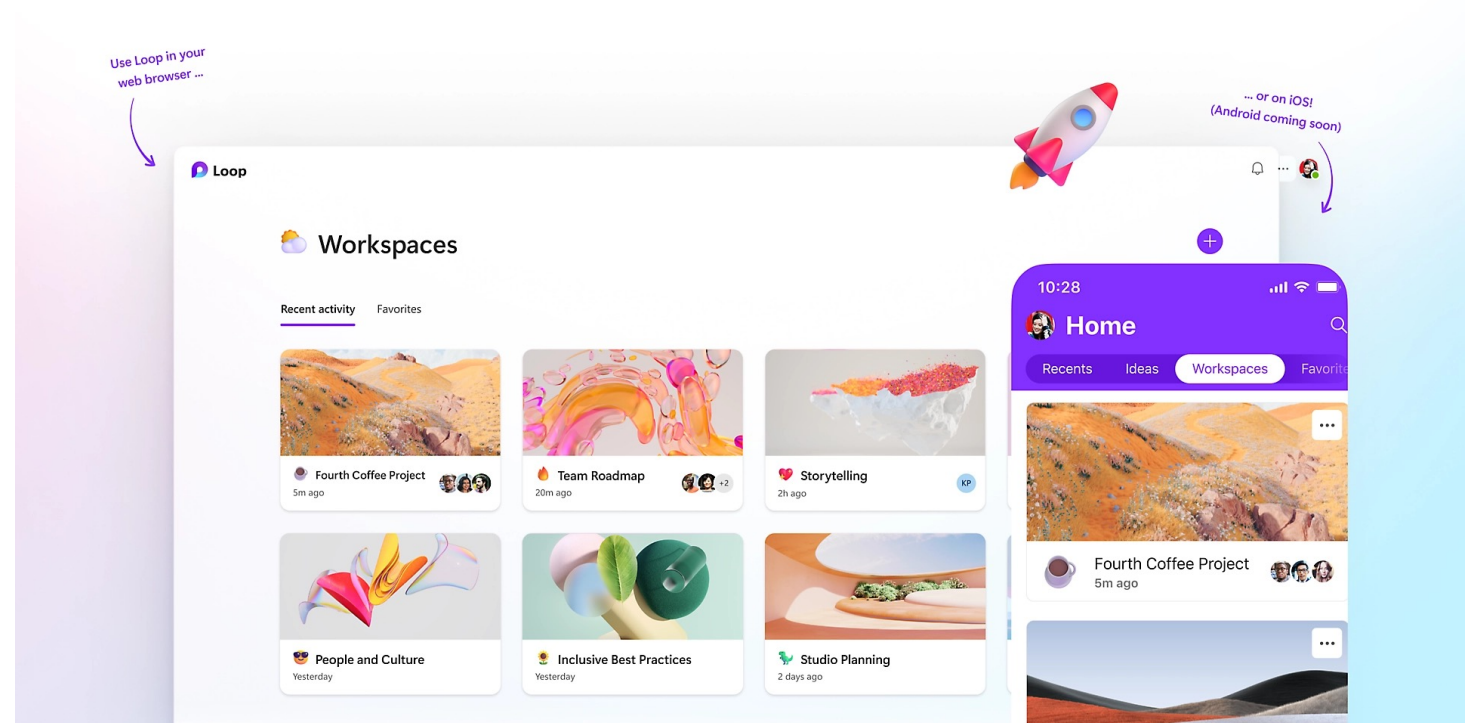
Use Loop in your web browser ...

... or on iOS! (Android coming soon)

Loop

Workspaces

Recent activity

Favorites

Fourth Coffee Project
5m ago

Team Roadmap
20m ago
+2

Storytelling
2h ago
KP

People and Culture
Yesterday

Inclusive Best Practices
Yesterday

Studio Planning
2 days ago

10:28

Home

Recents

Ideas

Workspaces

Favorite

Fourth Coffee Project
5m ago